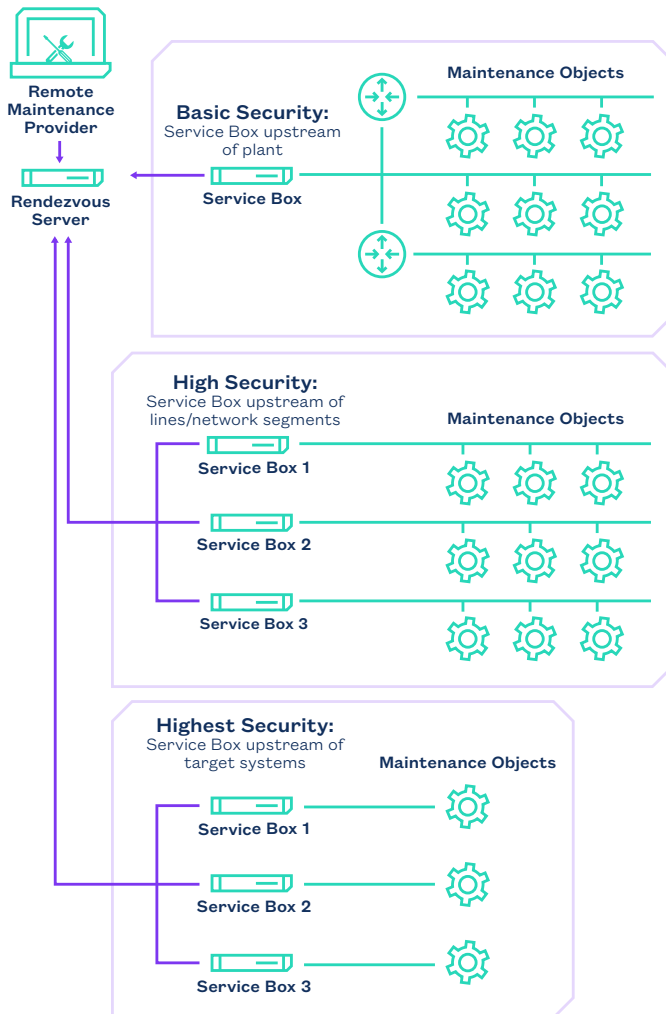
Remote Maintenance Provider

Rendezvous Server

Basic Security:
Service Box upstream of plant

Service Box

Maintenance Objects

High Security:
Service Box upstream of lines/network segments

Service Box 1

Service Box 2

Service Box 3

Maintenance Objects

Highest Security:
Service Box upstream of target systems

Maintenance Objects

Service Box 1

Service Box 2

Service Box 3